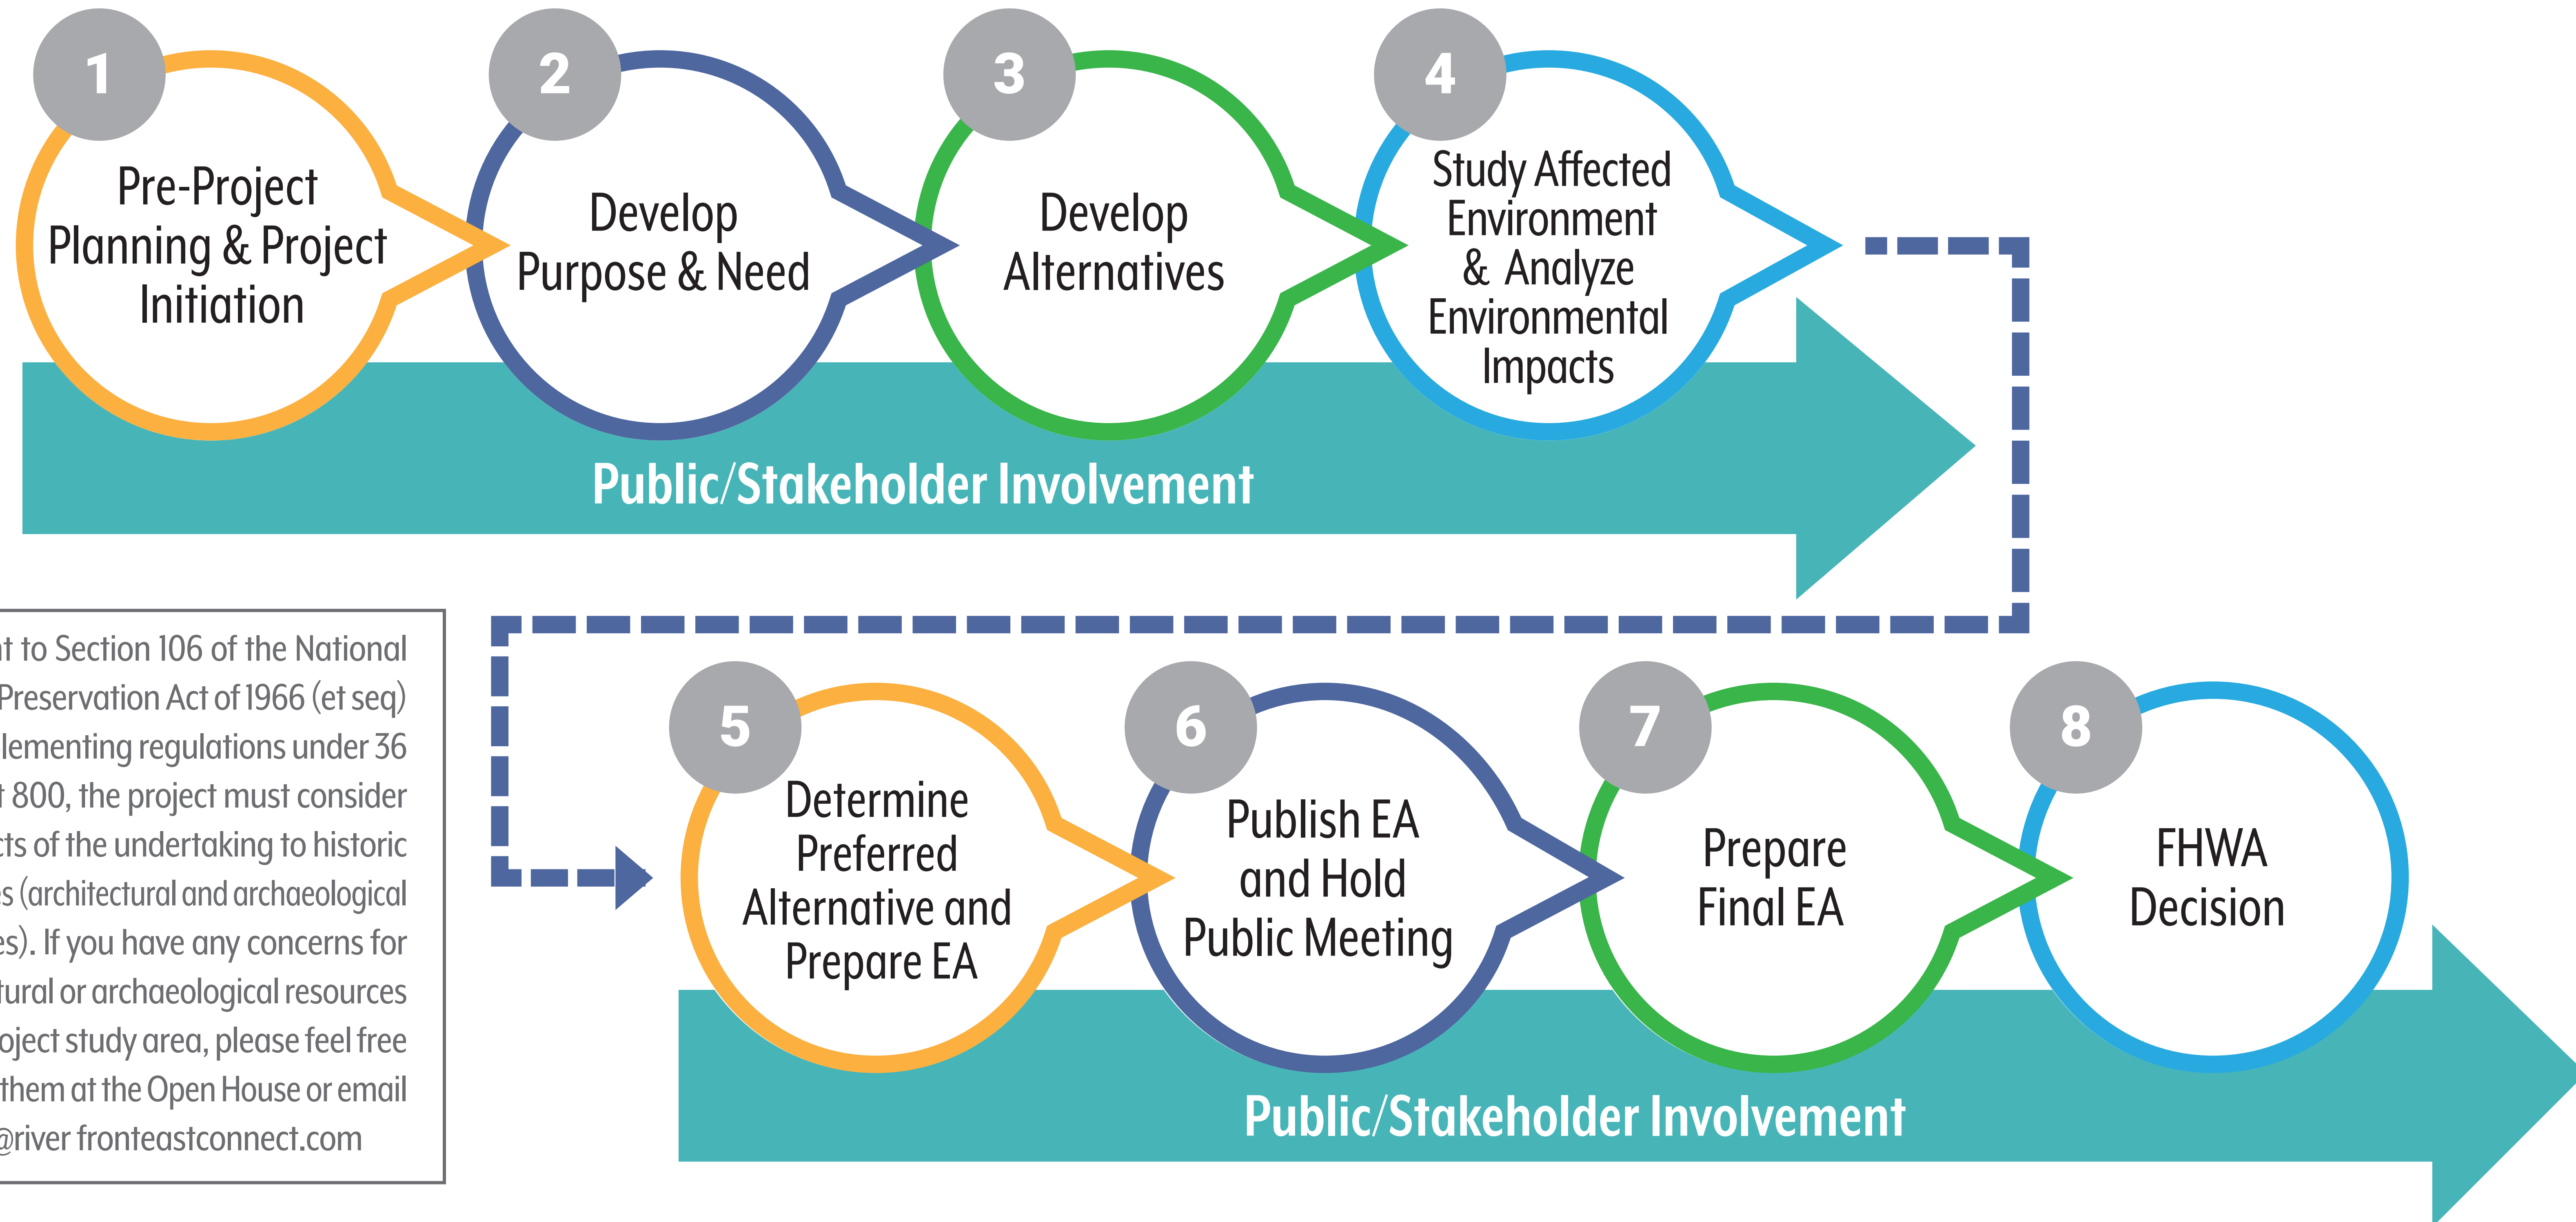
1
Pre-Project Planning & Project Initiation

2
Develop Purpose & Need

3
Develop Alternatives

4
Study Affected Environment & Analyze Environmental Impacts

Public/Stakeholder Involvement

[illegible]t to Section 106 of the National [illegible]Preservation Act of 1966 (et seq) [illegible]lementing regulations under 36 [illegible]t 800, the project must consider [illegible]cts of the undertaking to historic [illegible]s (architectural and archaeological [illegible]es). If you have any concerns for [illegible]tural or archaeological resources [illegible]oject study area, please feel free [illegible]them at the Open House or email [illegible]@river fronteastconnect.com

5
Determine Preferred Alternative and Prepare EA

6
Publish EA and Hold Public Meeting

7
Prepare Final EA

8
FHWA Decision

Public/Stakeholder Involvement